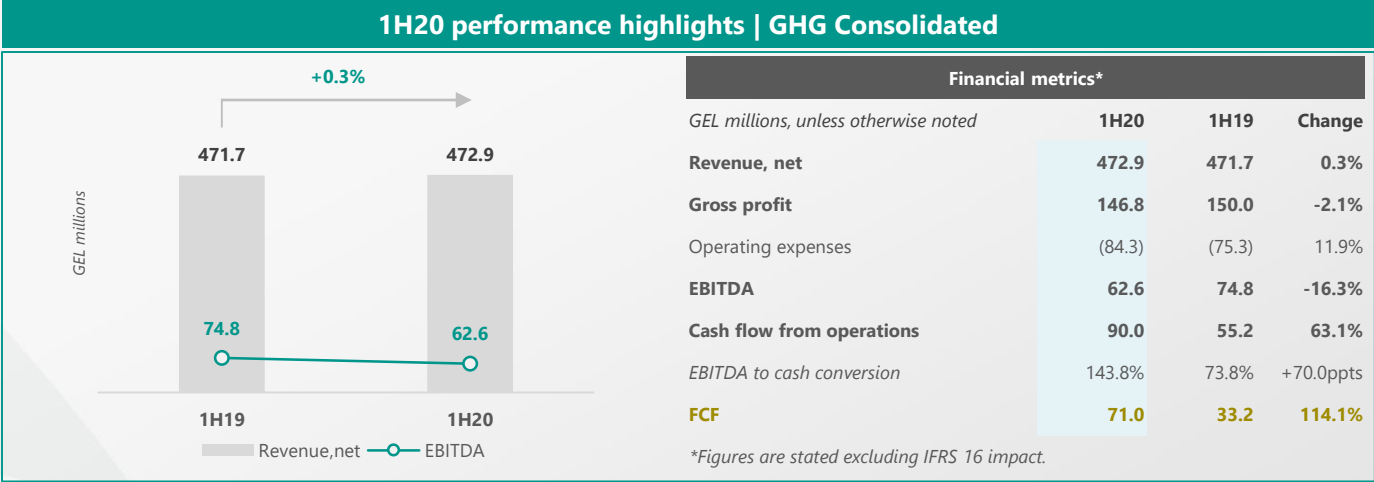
1H20 performance highlights | GHG Consolidated

+0.3%

GEL millions

471.7

472.9

74.8

62.6

1H19

1H20

Revenue,net EBITDA

Financial metrics*

| GEL millions, unless otherwise noted | 1H20 | 1H19 | Change |
|---|---|---|---|
| Revenue, net | 472.9 | 471.7 | 0.3% |
| Gross profit | 146.8 | 150.0 | -2.1% |
| Operating expenses | (84.3) | (75.3) | 11.9% |
| EBITDA | 62.6 | 74.8 | -16.3% |
| Cash flow from operations | 90.0 | 55.2 | 63.1% |
| EBITDA to cash conversion | 143.8% | 73.8% | +70.0ppts |
| FCF | 71.0 | 33.2 | 114.1% |

*Figures are stated excluding IFRS 16 impact.